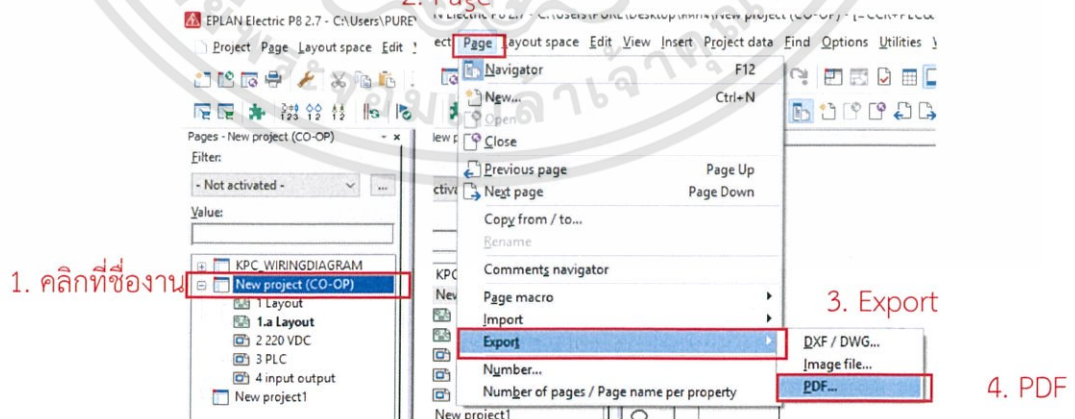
2. Page

EPLAN Electric P8 2.7 - C:\Users\PURE\

Project Page Layout space Edit

Pages - New project (CO-OP)

Filter:

- Not activated -

Value:

1. คลิกที่ชื่องาน

KPC_WIRINGDIAGRAM

New project (CO-OP)

1 Layout

1.a Layout

2 220 VDC

3 PLC

4 input output

New project1

N Electric P8 2.7 - C:\Users\PURE\Desktop\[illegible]\New project (CO-OP) - [=CCR+PLC&

ect Page Layout space Edit View Insert Project data Find Options Utilities

Navigator F12

New... Ctrl+N

Open

Close

Previous page Page Up

Next page Page Down

Copy from / to...

Rename

Comments navigator

Page macro

Import

Export

Number...

Number of pages / Page name per property

3. Export

DXF / DWG...

Image file...

PDF...

4. PDF

KPC

New

New project1